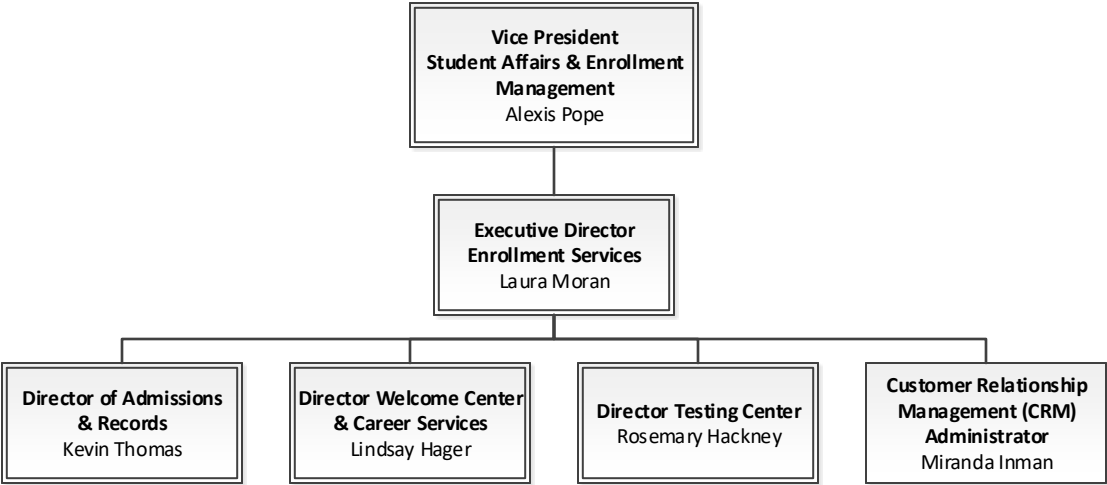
Vice President
Student Affairs & Enrollment Management
Alexis Pope

Executive Director
Enrollment Services
Laura Moran

Director of Admissions & Records
Kevin Thomas

Director Welcome Center & Career Services
Lindsay Hager

Director Testing Center
Rosemary Hackney

Customer Relationship Management (CRM) Administrator
Miranda Inman